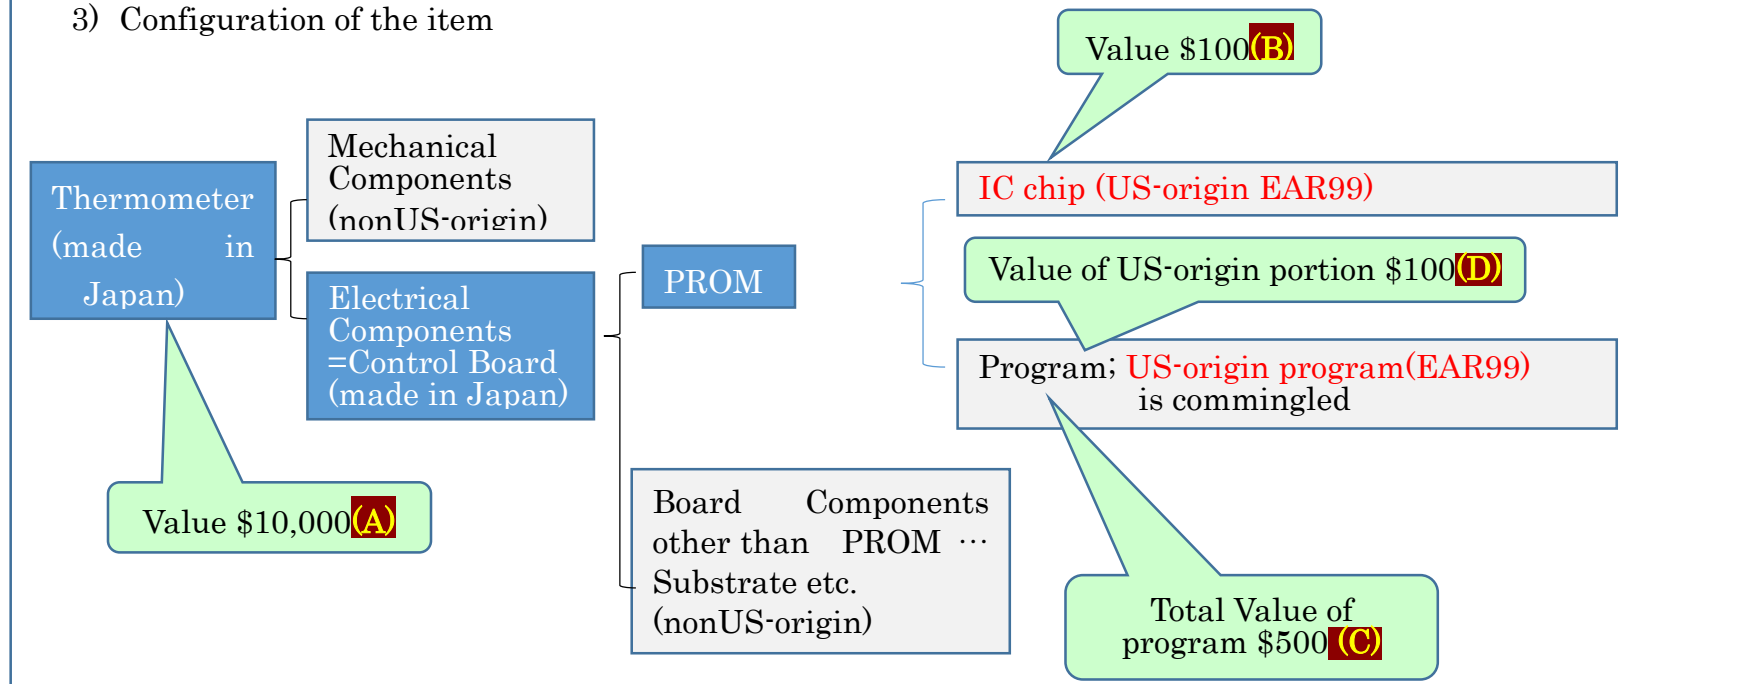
3) Configuration of the item

Thermometer (made in Japan)

Value $10,000(A)

Mechanical Components (nonUS-origin)

Electrical Components =Control Board (made in Japan)

PROM

Board Components other than PROM … Substrate etc. (nonUS-origin)

Value $100(B)

IC chip (US-origin EAR99)

Value of US-origin portion $100(D)

Program; US-origin program(EAR99) is commingled

Total Value of program $500 (C)